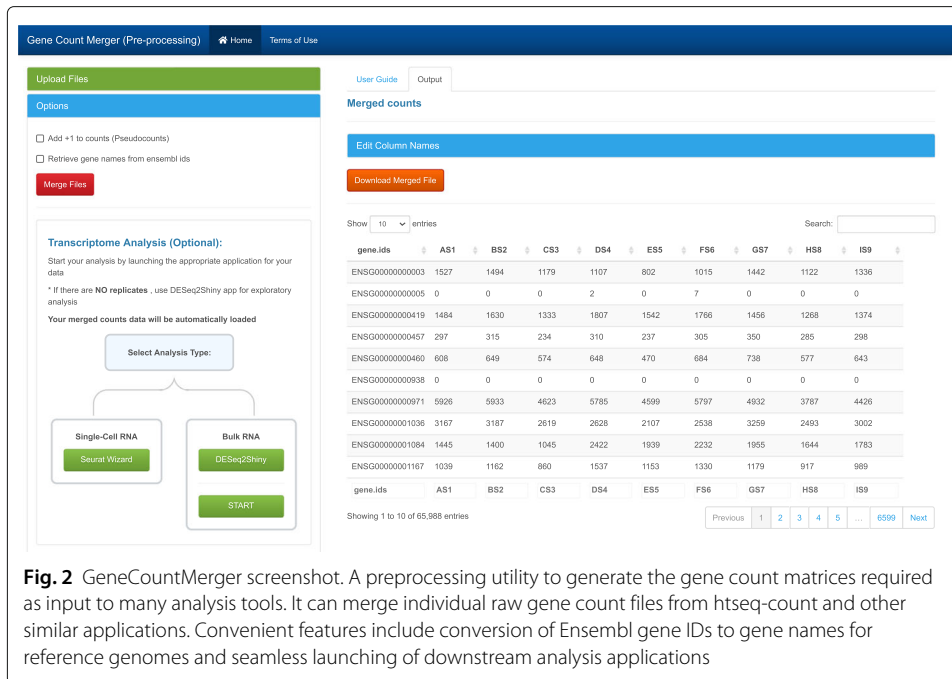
Gene Count Merger (Pre-processing) Home Terms of Use

Upload Files

Options

Add +1 to counts (Pseudocounts)

Retrieve gene names from ensembl ids

Merge Files

Transcriptome Analysis (Optional):

Start your analysis by launching the appropriate application for your data

* If there are NO replicates , use DESeq2Shiny app for exploratory analysis

Your merged counts data will be automatically loaded

Select Analysis Type:

Single-Cell RNA

Seurat Wizard

Bulk RNA

DESeq2Shiny

START

User Guide Output

Merged counts

Edit Column Names

Download Merged File

Show 10 entries

Search:

| gene.ids | AS1 | BS2 | CS3 | DS4 | ES5 | FS6 | GS7 | HS8 | IS9 |
|---|---|---|---|---|---|---|---|---|---|
| ENSG00000000003 | 1527 | 1494 | 1179 | 1107 | 802 | 1015 | 1442 | 1122 | 1336 |
| ENSG00000000005 | 0 | 0 | 0 | 2 | 0 | 7 | 0 | 0 | 0 |
| ENSG00000000419 | 1484 | 1630 | 1333 | 1807 | 1542 | 1766 | 1456 | 1268 | 1374 |
| ENSG00000000457 | 297 | 315 | 234 | 310 | 237 | 305 | 350 | 285 | 298 |
| ENSG00000000460 | 608 | 649 | 574 | 648 | 470 | 684 | 738 | 577 | 643 |
| ENSG00000000938 | 0 | 0 | 0 | 0 | 0 | 0 | 0 | 0 | 0 |
| ENSG00000000971 | 5926 | 5933 | 4623 | 5785 | 4599 | 5797 | 4932 | 3787 | 4426 |
| ENSG00000001036 | 3167 | 3187 | 2619 | 2628 | 2107 | 2538 | 3259 | 2493 | 3002 |
| ENSG00000001084 | 1445 | 1400 | 1045 | 2422 | 1939 | 2232 | 1955 | 1644 | 1783 |
| ENSG00000001167 | 1039 | 1162 | 860 | 1537 | 1153 | 1330 | 1179 | 917 | 989 |
| gene.ids | AS1 | BS2 | CS3 | DS4 | ES5 | FS6 | GS7 | HS8 | IS9 |

Showing 1 to 10 of 65,988 entries

Previous 1 2 3 4 5 … 6599 Next

Fig. 2 GeneCountMerger screenshot. A preprocessing utility to generate the gene count matrices required as input to many analysis tools. It can merge individual raw gene count files from htseq-count and other similar applications. Convenient features include conversion of Ensembl gene IDs to gene names for reference genomes and seamless launching of downstream analysis applications